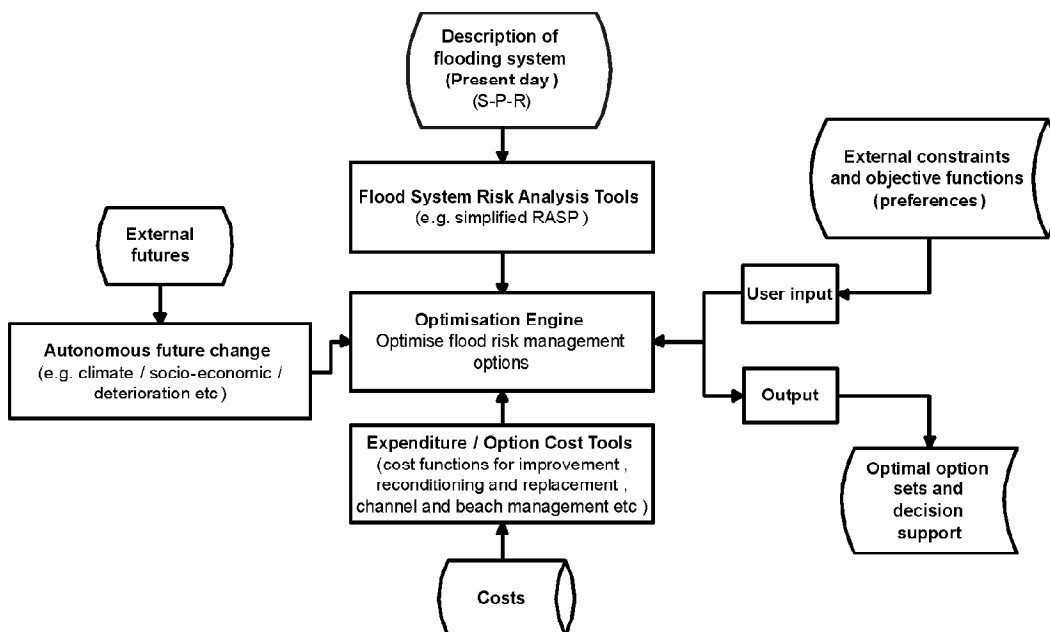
Description of flooding system (Present day ) (S-P-R)

Flood System Risk Analysis Tools (e.g. simplified RASP )

External constraints and objective functions (preferences )

External futures

User input

Autonomous future change (e.g. climate / socio-economic / deterioration etc )

Optimisation Engine Optimise flood risk management options

Output

Expenditure / Option Cost Tools (cost functions for improvement , reconditioning and replacement , channel and beach management etc )

Optimal option sets and decision support

Costs